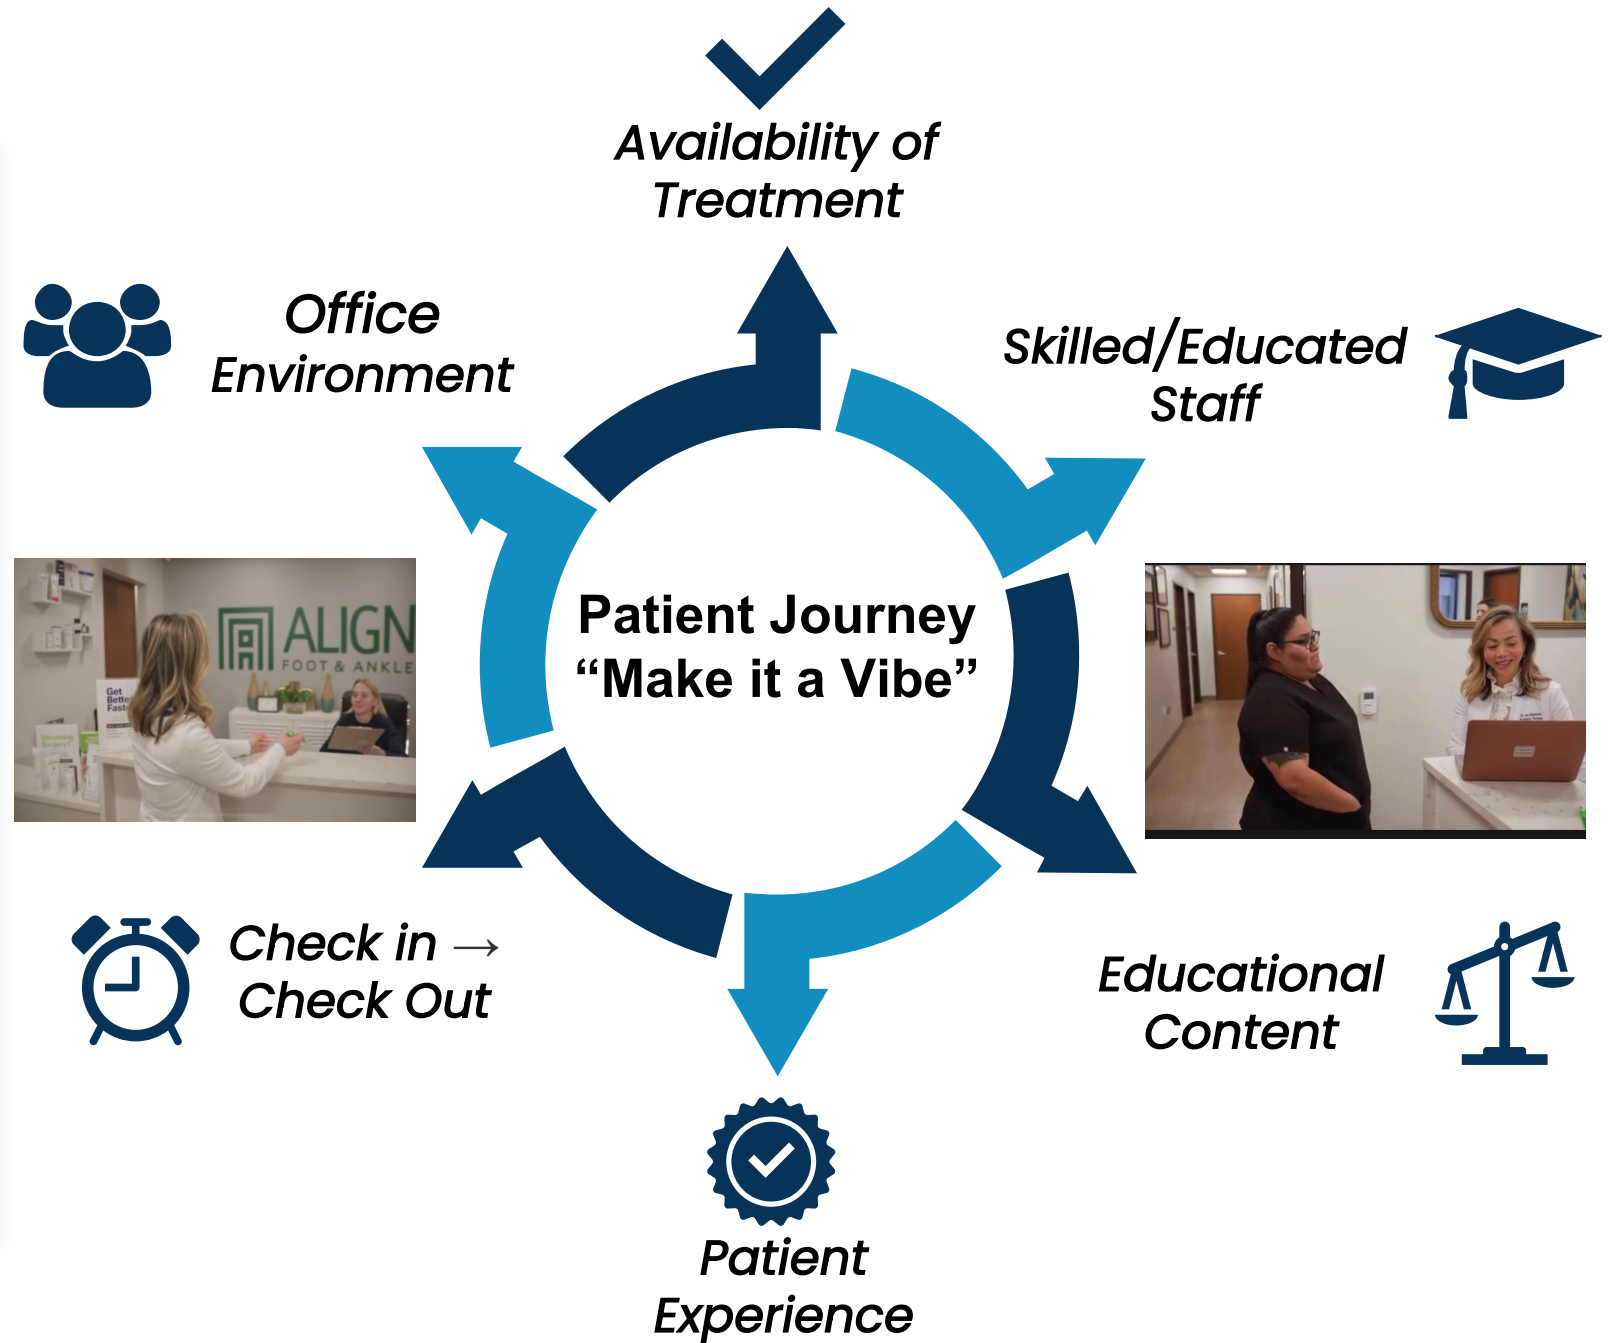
Availability of Treatment

Office Environment

Skilled/Educated Staff

Patient Journey
“Make it a Vibe”

ALIGN
FOOT & ANKLE

Get Better Fast

Check in → Check Out

Educational Content

Patient Experience